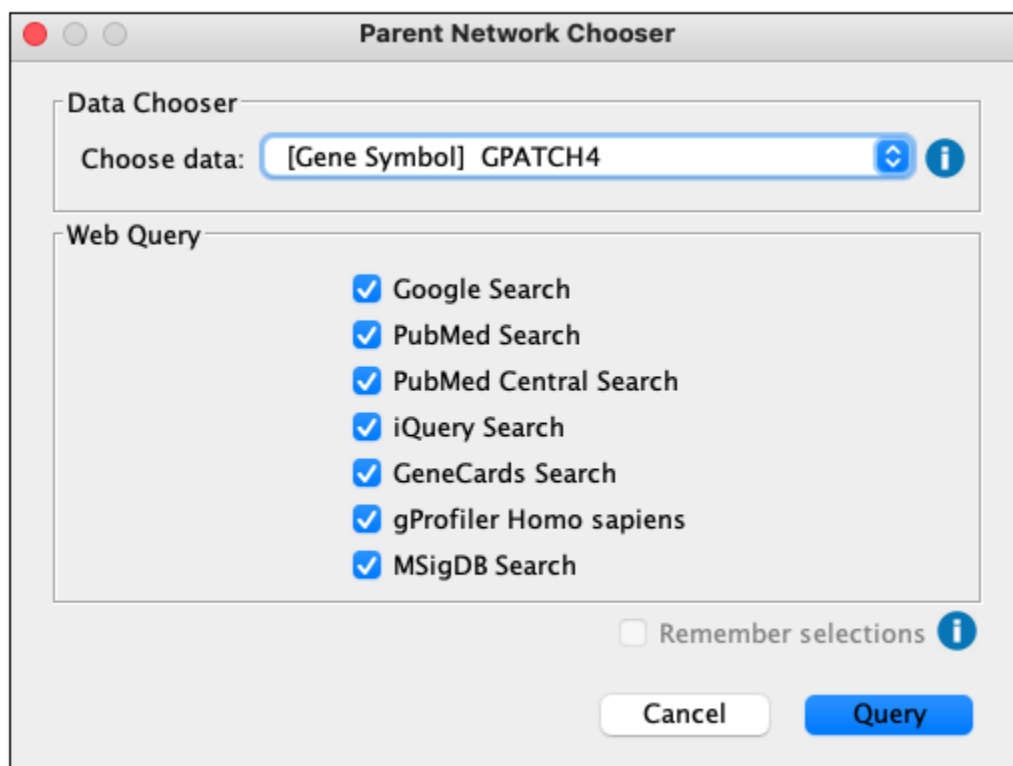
Parent Network Chooser

Data Chooser

Choose data: [Gene Symbol] GPATCH4

Web Query

Google Search
PubMed Search
PubMed Central Search
iQuery Search
GeneCards Search
gProfiler Homo sapiens
MSigDB Search

Remember selections

Cancel Query